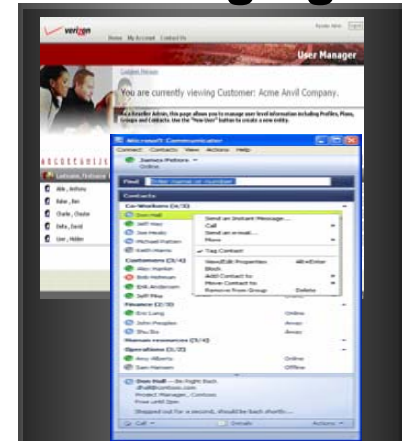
verizon

Home My Account Contact Us

User Manager

You are currently viewing Customer: Acme Anvil Company.

A B C D E F G H I J K L M

Able, Anthony
Baker, Ben
Charlie, Charles
Delta, David
User, Hidden

Microsoft Communicator

Connect Contacts View Actions Help

James Peters
Online

Find Enter name or number

Contacts

Co-Workers (0/10)
Don Hall
Jeff Hay
Joe Healy
Michael Pattern
Keith Harris

Send an Instant Message...
Call
Send an e-mail...
Move
Tag Contact
View/Edit Properties Alt+Enter
Block
Add Contact to
Move Contact to
Remove from Group Delete

Customers (3/4)
Alex Martin
Bob Hohman
Erik Andersen
Jeff Pike

Finance (2/3)
Eric Lang Online
John Peoples Away
Shu Ito Away

Human resources (0/3)

Operations (2/3)
Amy Alberts Online
Sam Hanson Offline

Don Hall
Project Manager, Contoso

Call Details Actions